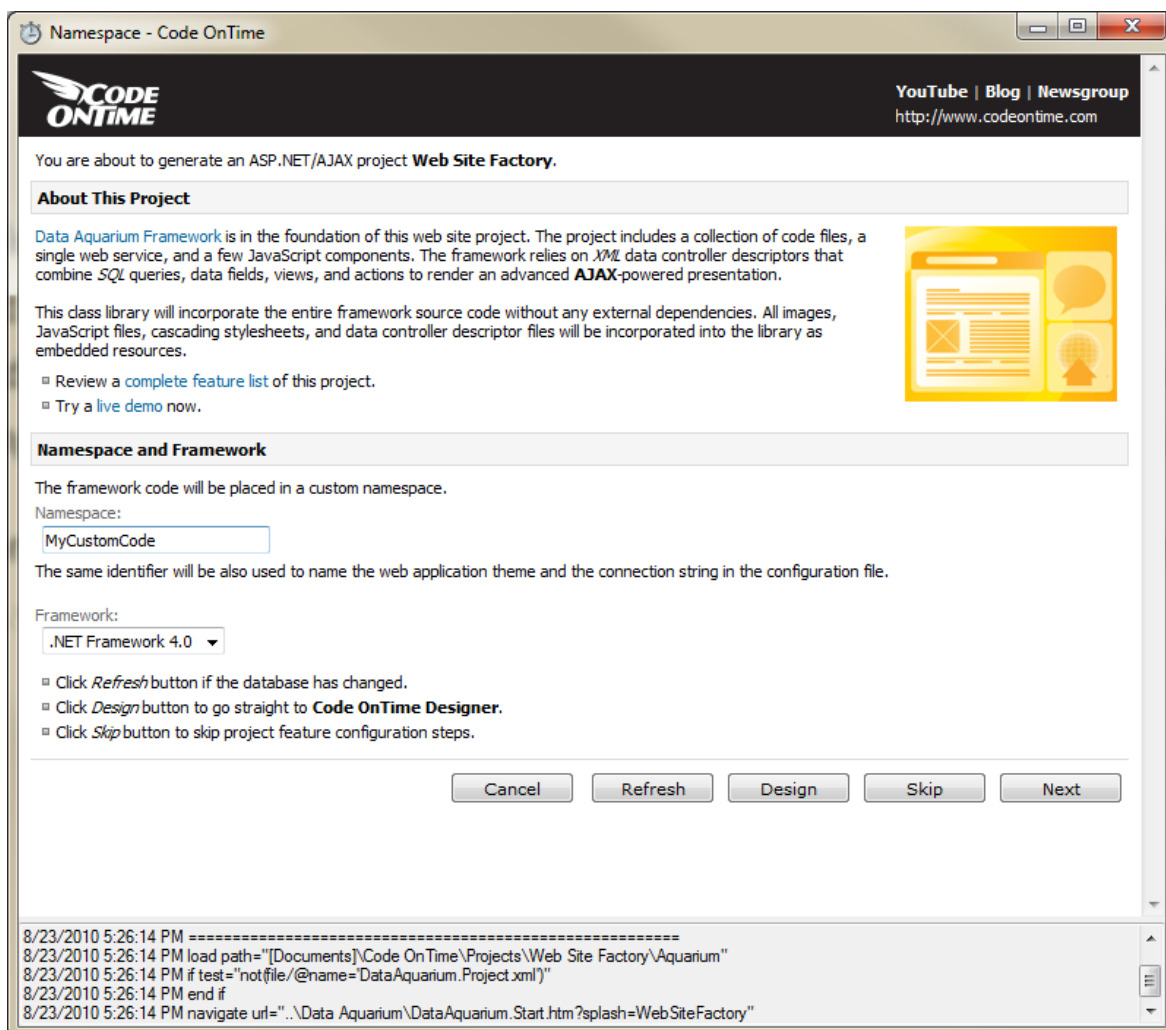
Namespace - Code OnTime

CODE ONTIME

YouTube | Blog | Newsgroup
http://www.codeontime.com

You are about to generate an ASP.NET/AJAX project **Web Site Factory**.

**About This Project**

Data Aquarium Framework is in the foundation of this web site project. The project includes a collection of code files, a single web service, and a few JavaScript components. The framework relies on *XML* data controller descriptors that combine *SQL* queries, data fields, views, and actions to render an advanced **AJAX**-powered presentation.

This class library will incorporate the entire framework source code without any external dependencies. All images, JavaScript files, cascading stylesheets, and data controller descriptor files will be incorporated into the library as embedded resources.

Review a complete feature list of this project.
Try a live demo now.

**Namespace and Framework**

The framework code will be placed in a custom namespace.
Namespace:
MyCustomCode
The same identifier will be also used to name the web application theme and the connection string in the configuration file.

Framework:
.NET Framework 4.0

Click *Refresh* button if the database has changed.
Click *Design* button to go straight to **Code OnTime Designer**.
Click *Skip* button to skip project feature configuration steps.

Cancel Refresh Design Skip Next

8/23/2010 5:26:14 PM ==========================================================
8/23/2010 5:26:14 PM load path="[Documents]\Code OnTime\Projects\Web Site Factory\Aquarium"
8/23/2010 5:26:14 PM if test="not(file/@name='DataAquarium.Project.xml')"
8/23/2010 5:26:14 PM end if
8/23/2010 5:26:14 PM navigate url="..\Data Aquarium\DataAquarium.Start.htm?splash=WebSiteFactory"